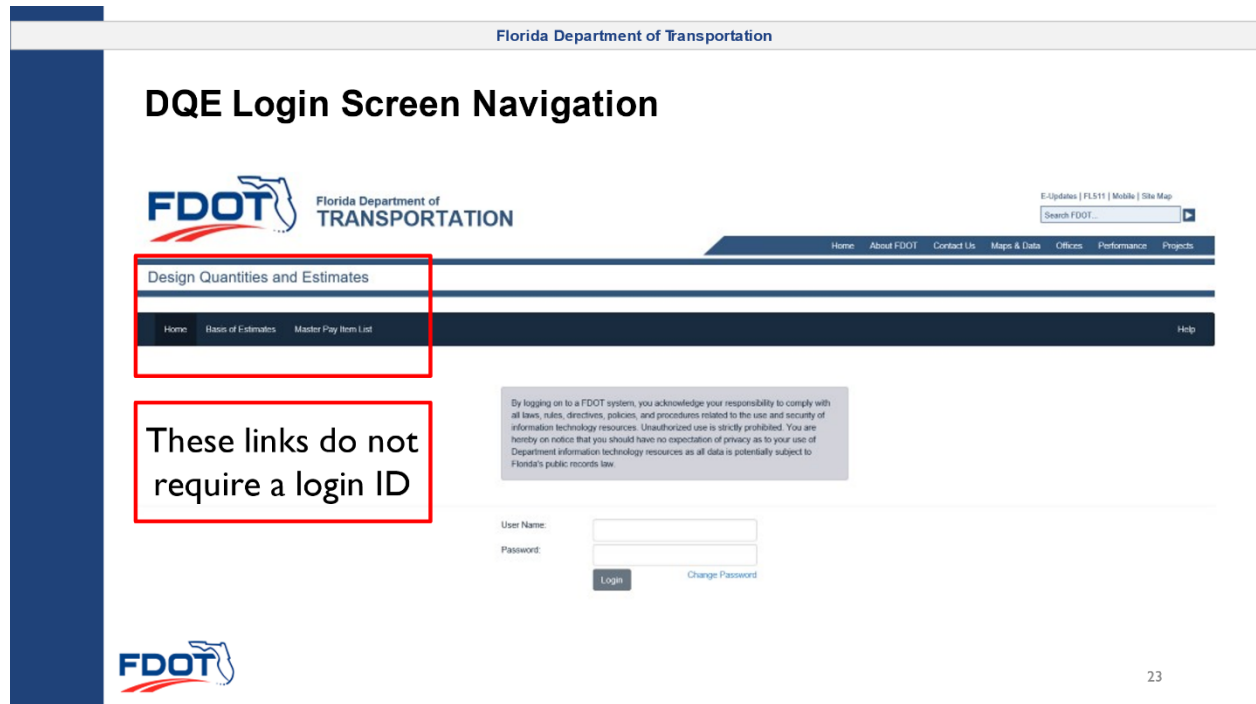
Florida Department of Transportation

DQE Login Screen Navigation

FDOT Florida Department of TRANSPORTATION

E-Updates | FL511 | Mobile | Site Map

Search FDOT...

Home About FDOT Contact Us Maps & Data Offices Performance Projects

Design Quantities and Estimates

Home Basis of Estimates Master Pay Item List

Help

These links do not require a login ID

By logging on to a FDOT system, you acknowledge your responsibility to comply with all laws, rules, directives, policies, and procedures related to the use and security of information technology resources. Unauthorized use is strictly prohibited. You are hereby on notice that you should have no expectation of privacy as to your use of Department information technology resources as all data is potentially subject to Florida's public records law.

User Name:

Password:

Login

Change Password

FDOT

23